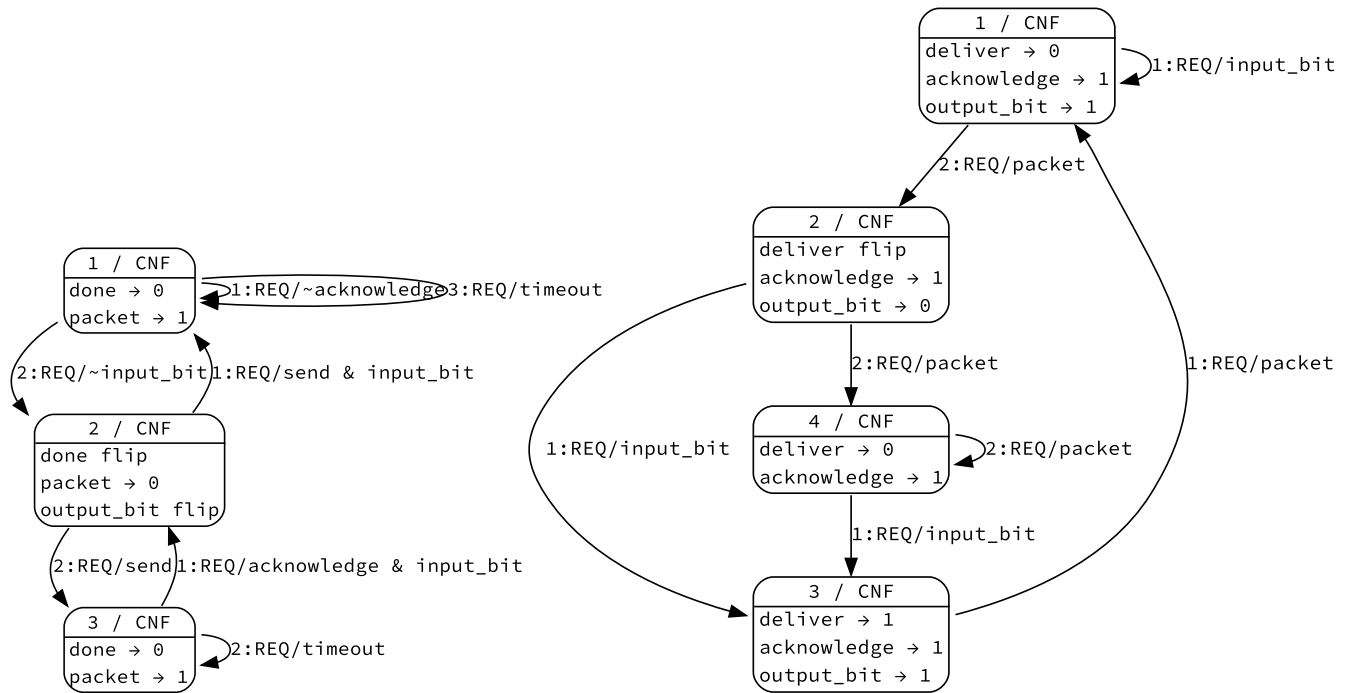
1 / CNF
deliver → 0
acknowledge → 1
output_bit → 1

1:REQ/input_bit

2:REQ/packet

1 / CNF
done → 0
packet → 1

1:REQ/~acknowledge

3:REQ/timeout

2 / CNF
deliver flip
acknowledge → 1
output_bit → 0

2:REQ/~input_bit

1:REQ/send & input_bit

2:REQ/packet

1:REQ/packet

2 / CNF
done flip
packet → 0
output_bit flip

1:REQ/input_bit

4 / CNF
deliver → 0
acknowledge → 1

2:REQ/packet

1:REQ/input_bit

2:REQ/send

1:REQ/acknowledge & input_bit

3 / CNF
done → 0
packet → 1

2:REQ/timeout

3 / CNF
deliver → 1
acknowledge → 1
output_bit → 1